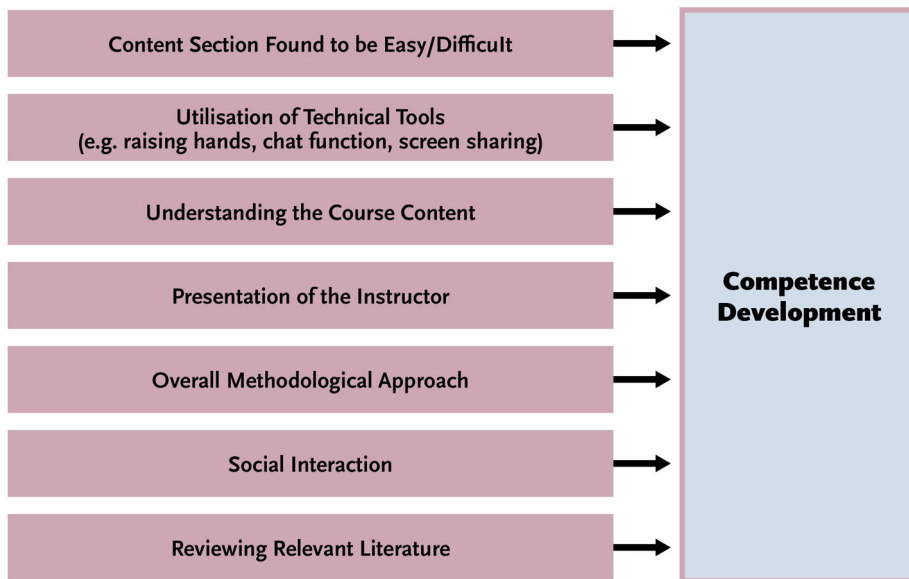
Content Section Found to be Easy/Difficult

Utilisation of Technical Tools
(e.g. raising hands, chat function, screen sharing)

Understanding the Course Content

Presentation of the Instructor

Overall Methodological Approach

Social Interaction

Reviewing Relevant Literature

Competence Development